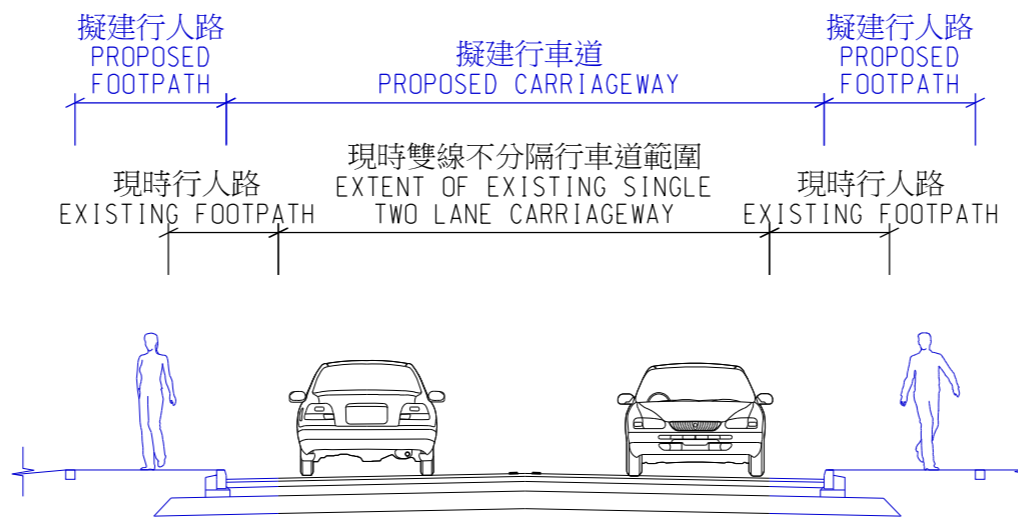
擬建行人路
PROPOSED
FOOTPATH

擬建行車道
PROPOSED CARRIAGEWAY

擬建行人路
PROPOSED
FOOTPATH

現時行人路
EXISTING FOOTPATH

現時雙線不分隔行車道範圍
EXTENT OF EXISTING SINGLE
TWO LANE CARRIAGEWAY

現時行人路
EXISTING FOOTPATH